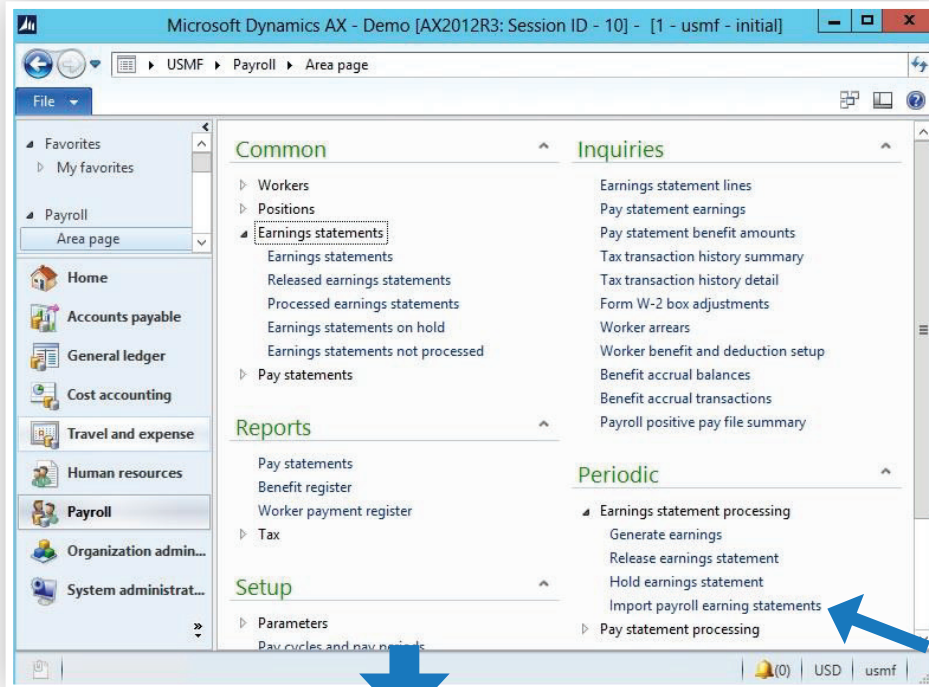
Microsoft Dynamics AX - Demo [AX2012R3: Session ID - 10] - [1 - usmf - initial]

USMF ▸ Payroll ▸ Area page

File

Favorites
My favorites

Payroll
Area page

Home
Accounts payable
General ledger
Cost accounting
Travel and expense
Human resources
Payroll
Organization admin...
System administrat...

Common

Workers
Positions
Earnings statements
Earnings statements
Released earnings statements
Processed earnings statements
Earnings statements on hold
Earnings statements not processed
Pay statements

Reports

Pay statements
Benefit register
Worker payment register
Tax

Setup

Parameters
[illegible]

Inquiries

Earnings statement lines
Pay statement earnings
Pay statement benefit amounts
Tax transaction history summary
Tax transaction history detail
Form W-2 box adjustments
Worker arrears
Worker benefit and deduction setup
Benefit accrual balances
Benefit accrual transactions
Payroll positive pay file summary

Periodic

Earnings statement processing
Generate earnings
Release earnings statement
Hold earnings statement
Import payroll earning statements
Pay statement processing

(0) USD usmf